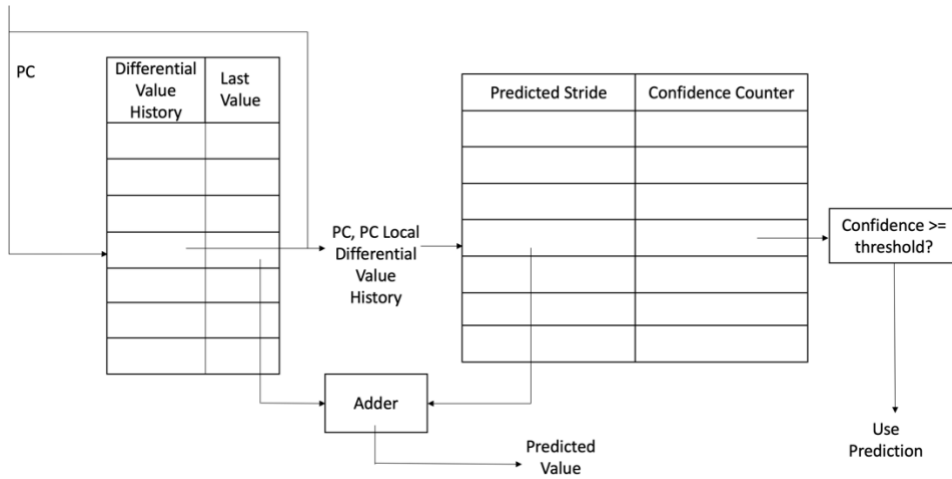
PC

| Differential Value History | Last Value |
|---|---|
| | |
| | |
| | |
| | |
| | |
| | |
| | |

PC, PC Local Differential Value History

| Predicted Stride | Confidence Counter |
|---|---|
| | |
| | |
| | |
| | |
| | |
| | |
| | |

Confidence >= threshold?

Use Prediction

Adder

Predicted Value